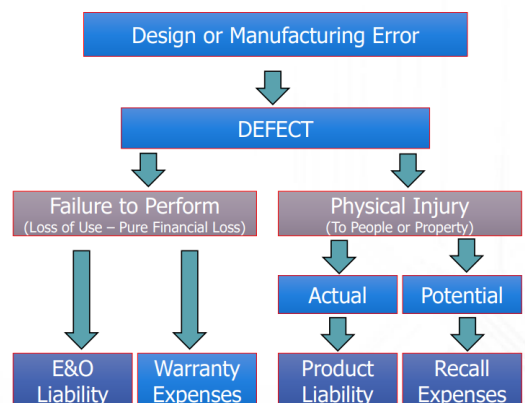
Design or Manufacturing Error

DEFECT

Failure to Perform
(Loss of Use – Pure Financial Loss)

Physical Injury
(To People or Property)

Actual

Potential

E&O Liability

Warranty Expenses

Product Liability

Recall Expenses